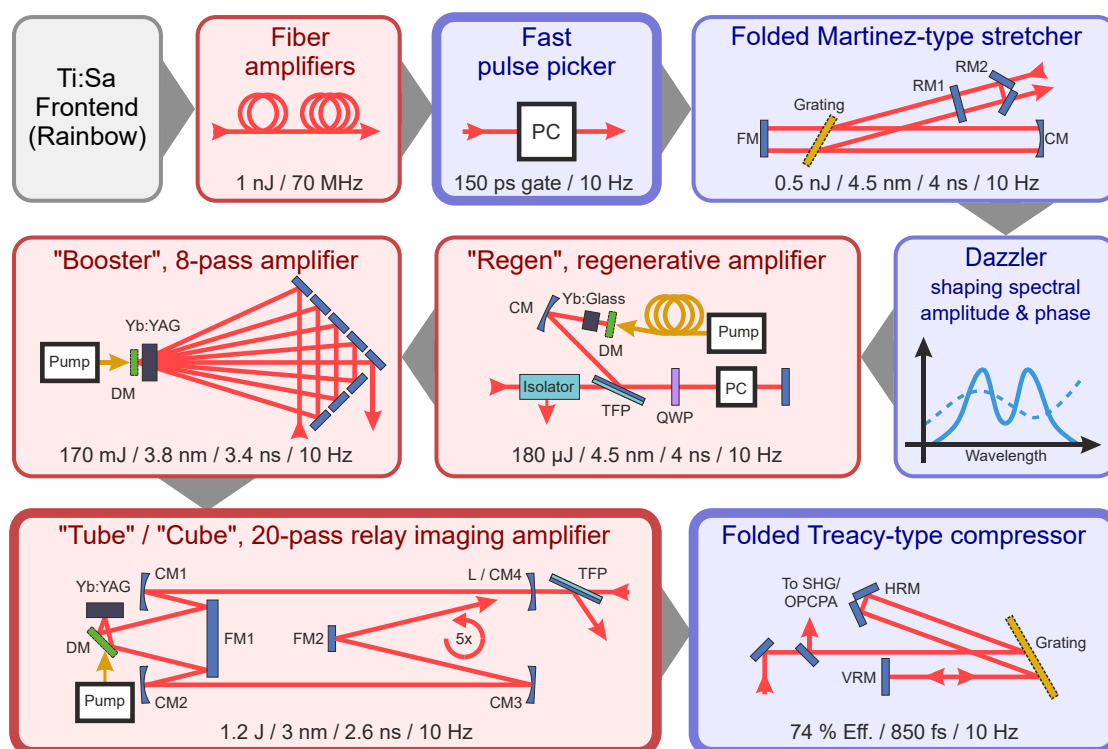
Ti:Sa Frontend (Rainbow)

Fiber amplifiers

1 nJ / 70 MHz

Fast pulse picker

PC

150 ps gate / 10 Hz

Folded Martinez-type stretcher

RM2

RM1

Grating

FM

CM

0.5 nJ / 4.5 nm / 4 ns / 10 Hz

Dazzler

shaping spectral amplitude & phase

Wavelength

"Regen", regenerative amplifier

CM

Yb:Glass

Pump

DM

Isolator

TFP

QWP

PC

180 µJ / 4.5 nm / 4 ns / 10 Hz

"Booster", 8-pass amplifier

Yb:YAG

Pump

DM

170 mJ / 3.8 nm / 3.4 ns / 10 Hz

"Tube" / "Cube", 20-pass relay imaging amplifier

Yb:YAG

CM1

L / CM4

TFP

DM

FM1

FM2

5x

Pump

CM2

CM3

1.2 J / 3 nm / 2.6 ns / 10 Hz

Folded Treacy-type compressor

To SHG/ OPCPA

HRM

Grating

VRM

74 % Eff. / 850 fs / 10 Hz